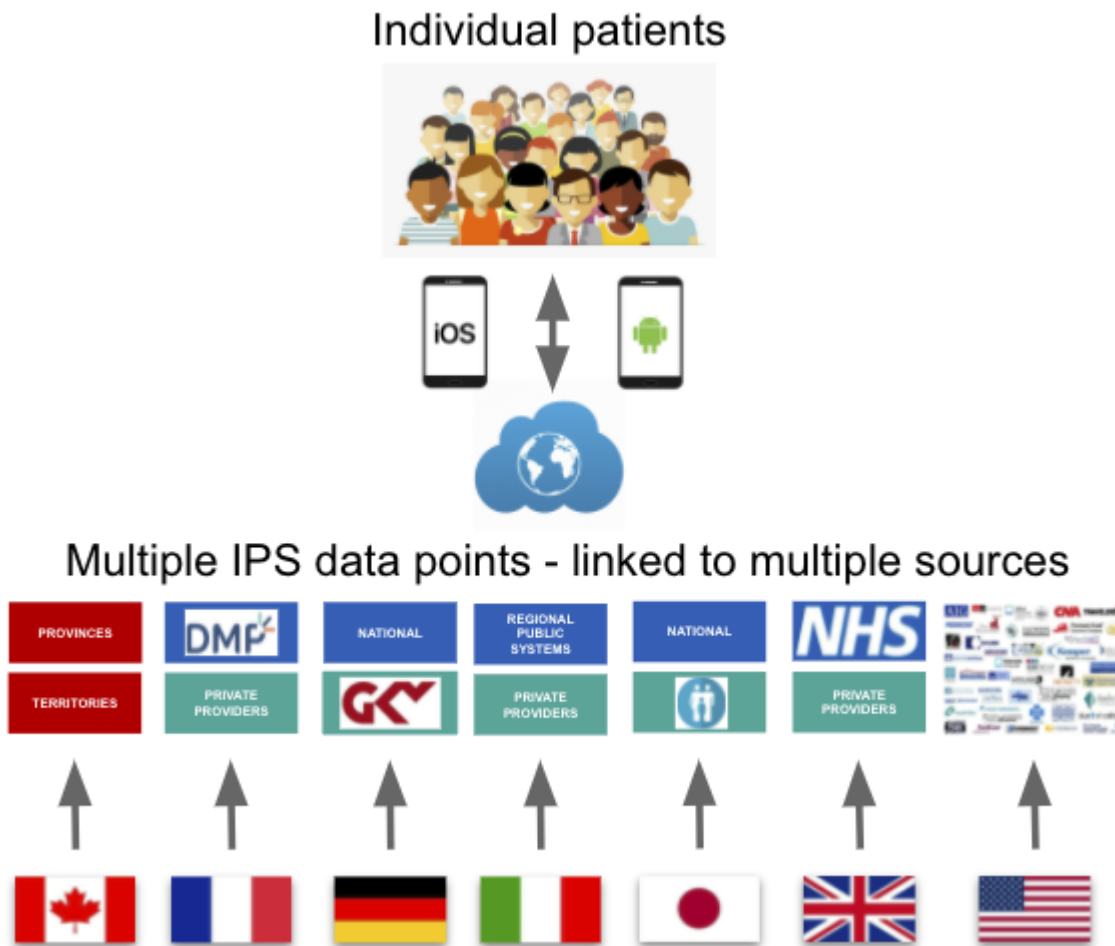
Individual patients

iOS

Multiple IPS data points - linked to multiple sources

PROVINCES

TERRITORIES

DMP

PRIVATE PROVIDERS

NATIONAL

GKV

REGIONAL PUBLIC SYSTEMS

PRIVATE PROVIDERS

NATIONAL

NHS

PRIVATE PROVIDERS

CNA